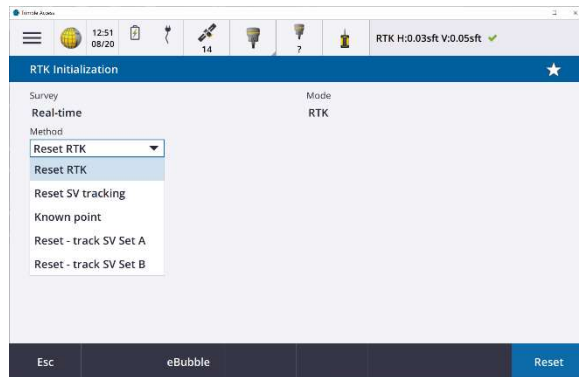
Trimble Access

12:51
08/20

14

?

RTK H:0.03sft V:0.05sft

RTK Initialization

Survey
Real-time

Mode
RTK

Method
Reset RTK

Reset RTK
Reset SV tracking
Known point
Reset - track SV Set A
Reset - track SV Set B

Esc
eBubble
Reset